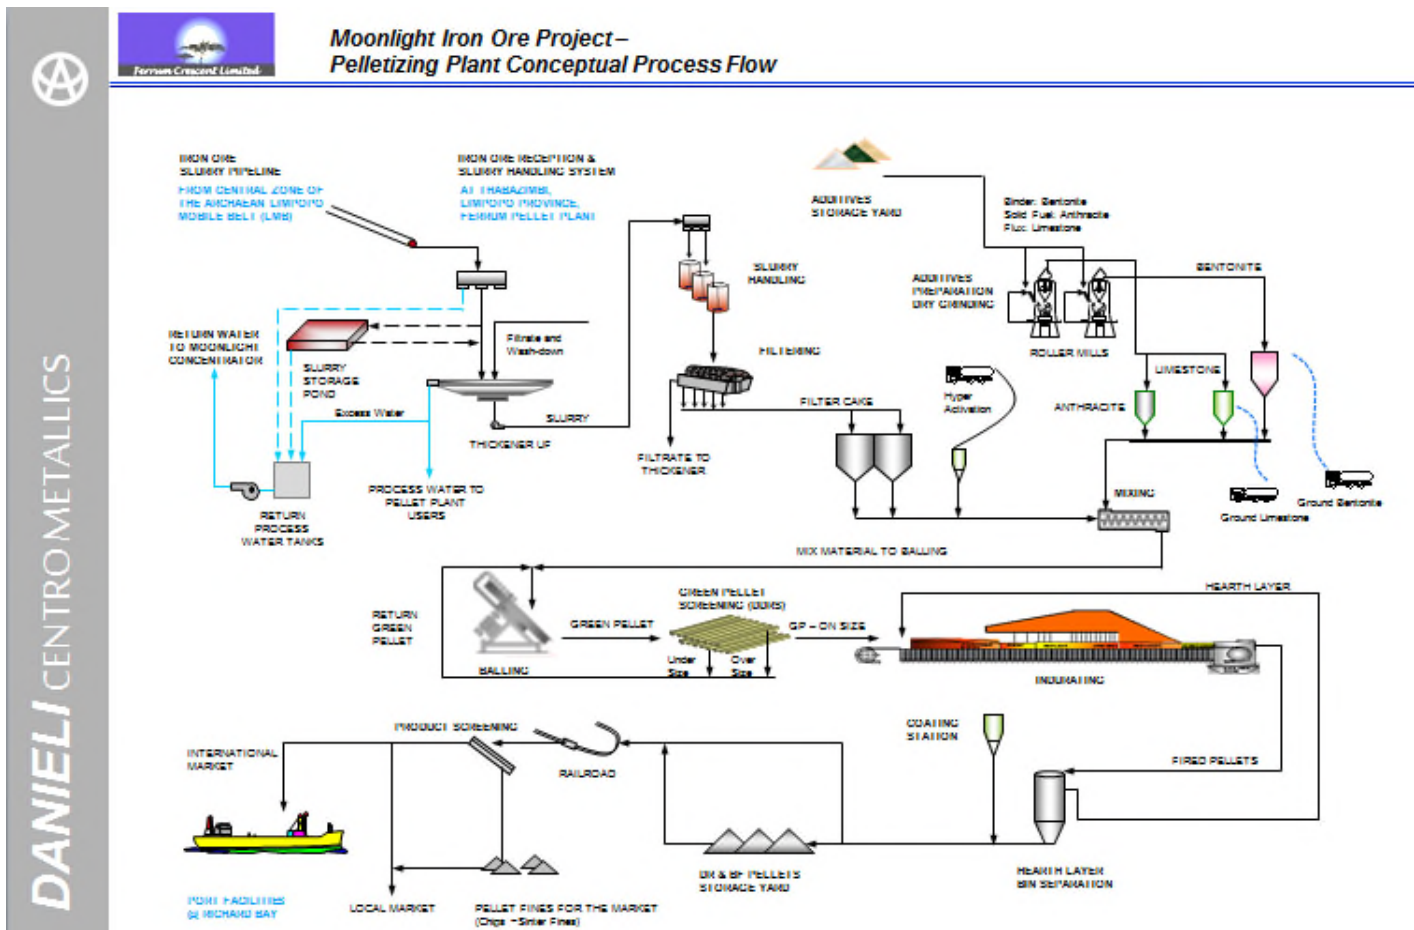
DANIELI CENTRO METALLICS

Ferrum Crescent Limited

Moonlight Iron Ore Project – Pelletizing Plant Conceptual Process Flow

IRON ORE SLURRY PIPELINE
FROM CENTRAL ZONE OF THE ARCHAEAN LIMPOPO MOBILE BELT (LMB)

IRON ORE RECEPTION & SLURRY HANDLING SYSTEM
AT THABAZIMBI, LIMPOPO PROVINCE, FERRUM PELLET PLANT

ADDITIVES STORAGE YARD

Binder: Bentonite
Solid Fuel: Anthracite
Flux: Limestone

SLURRY HANDLING

ADDITIVES PREPARATION DRY GRINDING

BENTONITE

RETURN WATER TO MOONLIGHT CONCENTRATOR

SLURRY STORAGE POND

Filtrate and Wash-down

FILTERING

ROLLER MILLS

LIMESTONE

Excess Water

SLURRY

THICKENER UF

FILTER CAKE

Hyper Activation

ANTHRACITE

FILTRATE TO THICKENER

PROCESS WATER TO PELLET PLANT USERS

RETURN PROCESS WATER TANKS

MIXING

Ground Limestone

Ground Bentonite

MIX MATERIAL TO BALLING

RETURN GREEN PELLET

GREEN PELLET SCREENING (DRS)

HEARTH LAYER

GREEN PELLET

GP – ON SIZE

BALLING

Under Size

Over Size

INDURATING

PRODUCT SCREENING

INTERNATIONAL MARKET

COATING STATION

RAILROAD

FIRED PELLETS

DR & BF PELLETS STORAGE YARD

HEARTH LAYER BIN SEPARATION

PORT FACILITIES @ RICHARD BAY

LOCAL MARKET

PELLET FINES FOR THE MARKET (Chips ~Sinter Fines)